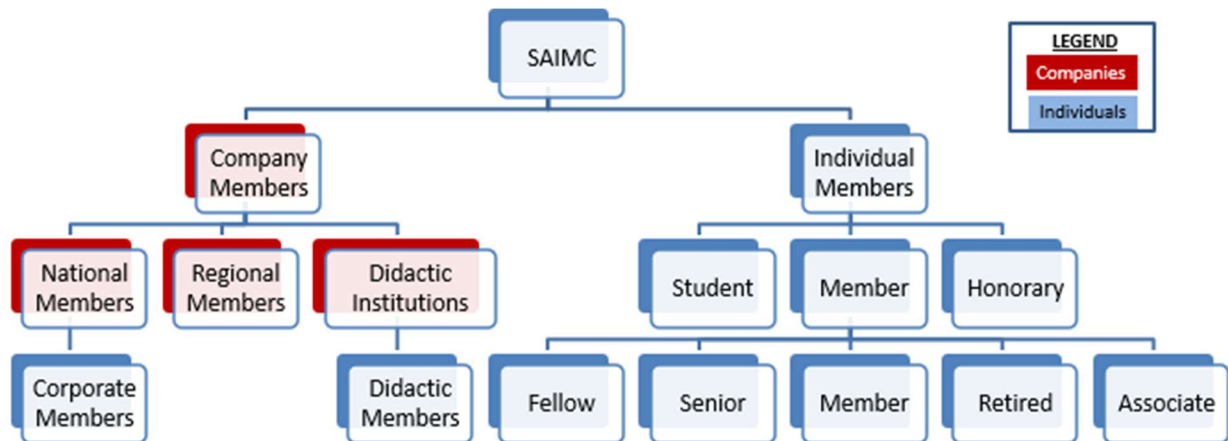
SAIMC

LEGEND
Companies
Individuals

Company Members

Individual Members

National Members

Regional Members

Didactic Institutions

Student

Member

Honorary

Corporate Members

Didactic Members

Fellow

Senior

Member

Retired

Associate